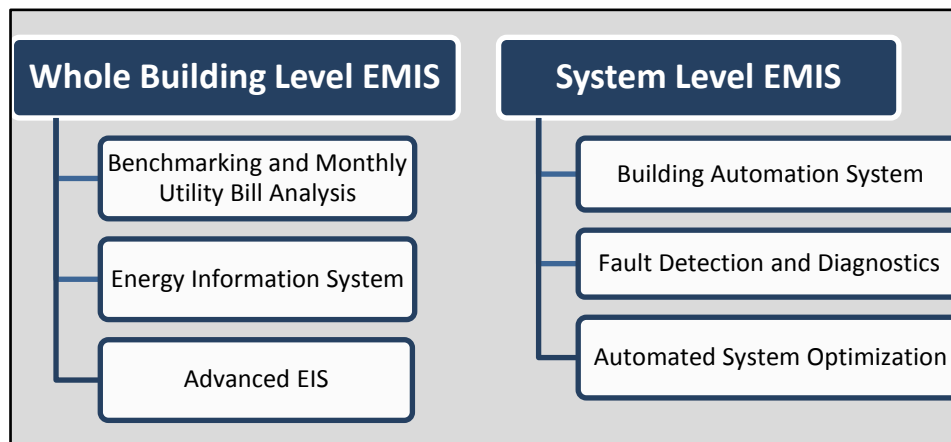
Whole Building Level EMIS

Benchmarking and Monthly Utility Bill Analysis

Energy Information System

Advanced EIS

System Level EMIS

Building Automation System

Fault Detection and Diagnostics

Automated System Optimization